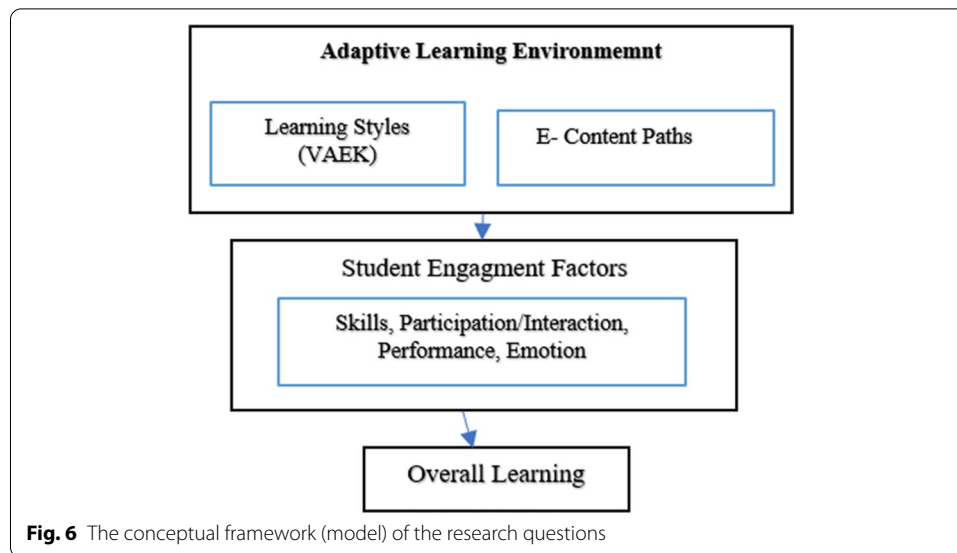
Adaptive Learning Environmemnt

Learning Styles (VAEK)

E- Content Paths

Student Engagment Factors

Skills, Participation/Interaction, Performance, Emotion

Overall Learning

Fig. 6 The conceptual framework (model) of the research questions